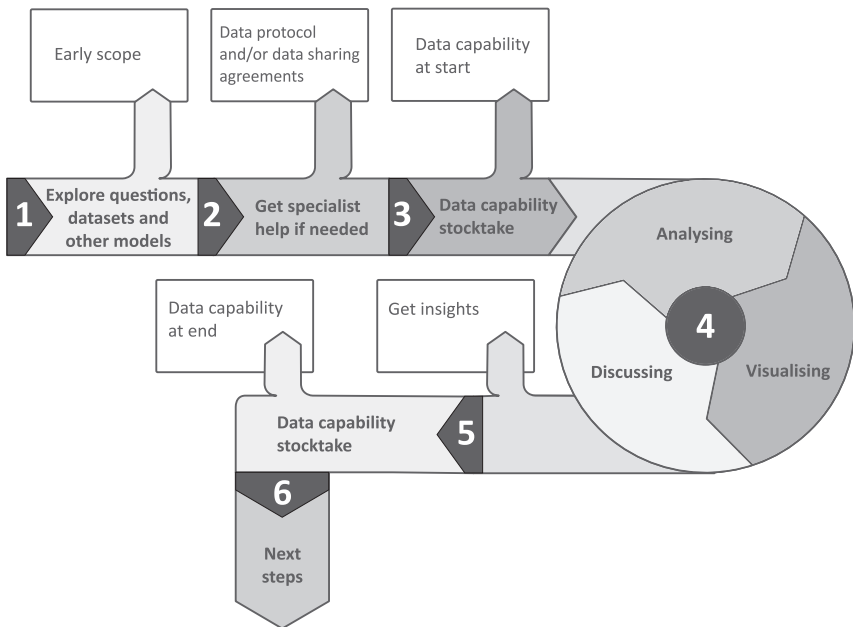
Early scope

Data protocol and/or data sharing agreements

Data capability at start

1 Explore questions, datasets and other models

2 Get specialist help if needed

3 Data capability stocktake

Analysing

4

Discussing

Visualising

Data capability at end

Get insights

Data capability stocktake

5

6

Next steps